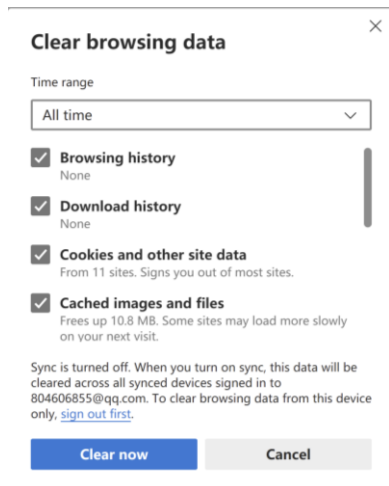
Clear browsing data

Time range

All time

Browsing history
None

Download history
None

Cookies and other site data
From 11 sites. Signs you out of most sites.

Cached images and files
Frees up 10.8 MB. Some sites may load more slowly on your next visit.

Sync is turned off. When you turn on sync, this data will be cleared across all synced devices signed in to 804606855@qq.com. To clear browsing data from this device only, sign out first.

Clear now

Cancel